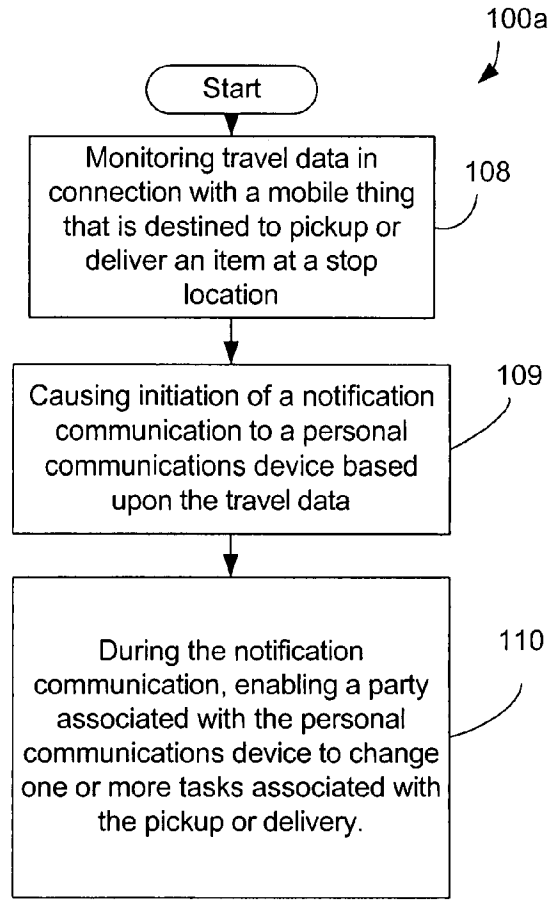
100a

Start

Monitoring travel data in connection with a mobile thing that is destined to pickup or deliver an item at a stop location

108

Causing initiation of a notification communication to a personal communications device based upon the travel data

109

During the notification communication, enabling a party associated with the personal communications device to change one or more tasks associated with the pickup or delivery.

110